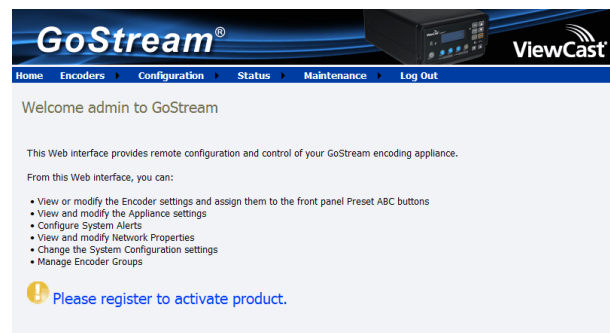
GoStream®

ViewCast

Home Encoders Configuration Status Maintenance Log Out

Welcome admin to GoStream

This Web interface provides remote configuration and control of your GoStream encoding appliance.

From this Web interface, you can:

• View or modify the Encoder settings and assign them to the front panel Preset ABC buttons
• View and modify the Appliance settings
• Configure System Alerts
• View and modify Network Properties
• Change the System Configuration settings
• Manage Encoder Groups

Please register to activate product.